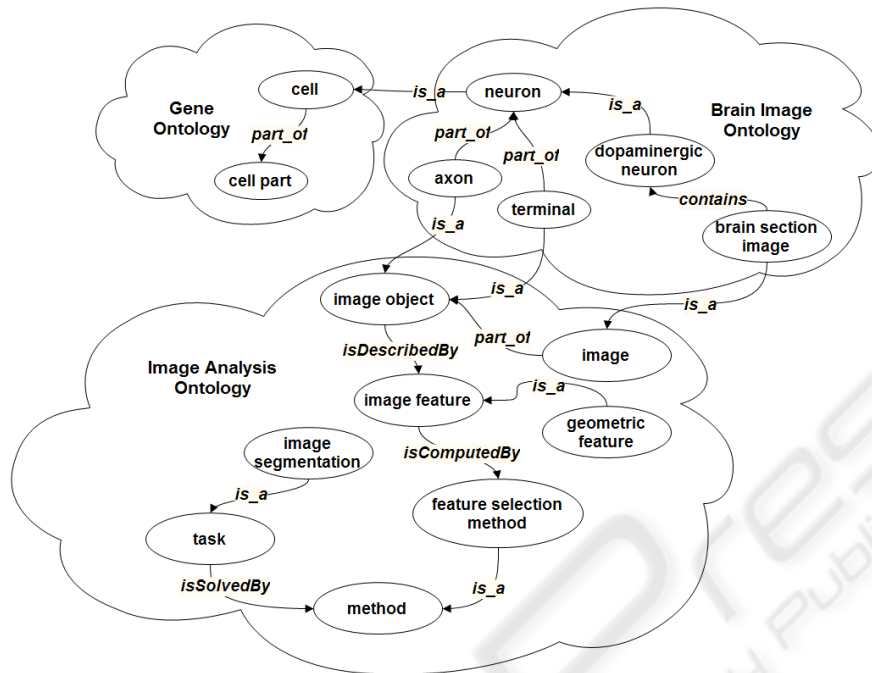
Gene Ontology

cell

part_of

cell part

is_a

neuron

is_a

Brain Image Ontology

part_of

part_of

dopaminergic neuron

axon

terminal

contains

brain section image

is_a

is_a

image object

is_a

part_of

image

isDescribedBy

Image Analysis Ontology

image feature

is_a

geometric feature

image segmentation

isComputedBy

is_a

feature selection method

task

isSolvedBy

is_a

method